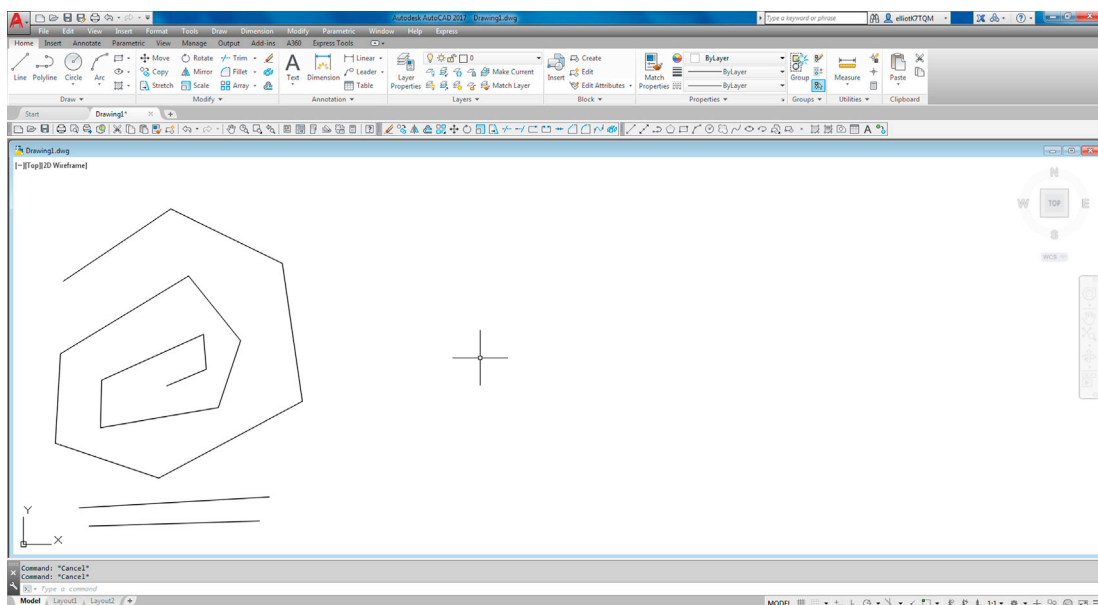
Autodesk AutoCAD 2017 Drawing1.dwg
Type a keyword or phrase
elliotK7TQM
File Edit View Insert Format Tools Draw Dimension Modify Parametric Window Help Express
Home Insert Annotate Parametric View Manage Output Add-ins A360 Express Tools
Line Polyline Circle Arc
Move Rotate Trim
Copy Mirror Fillet
Stretch Scale Array
Text Dimension
Linear
Leader
Table
Layer Properties
Make Current
Match Layer
Insert
Create
Edit
Edit Attributes
Match Properties
ByLayer
ByLayer
ByLayer
Group
Measure
Paste
Draw
Modify
Annotation
Layers
Block
Properties
Groups
Utilities
Clipboard
Start
Drawing1*
Drawing1.dwg
[−][Top][2D Wireframe]
N
W
TOP
E
S
WCS
Y
X
Command: *Cancel*
Command: *Cancel*
Type a command
Model
Layout1
Layout2
MODEL
1:1